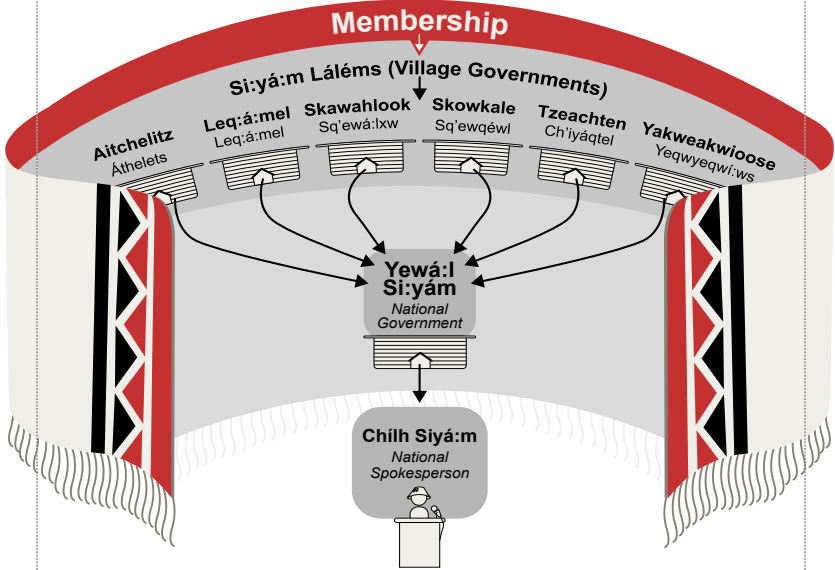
Membership

Si:yá:m Láléms (Village Governments)

Aitchelitz
Áthelets

Leq:á:mel
Leq:á:mel

Skawahlook
Sq'ewá:lxw

Skowkale
Sq'ewqéwl

Tzeachten
Ch'iyáqtel

Yakweakwioose
Yeqwyeqwi:ws

Yewá:l Si:yám
National Government

Chílh Siyá:m
National Spokesperson